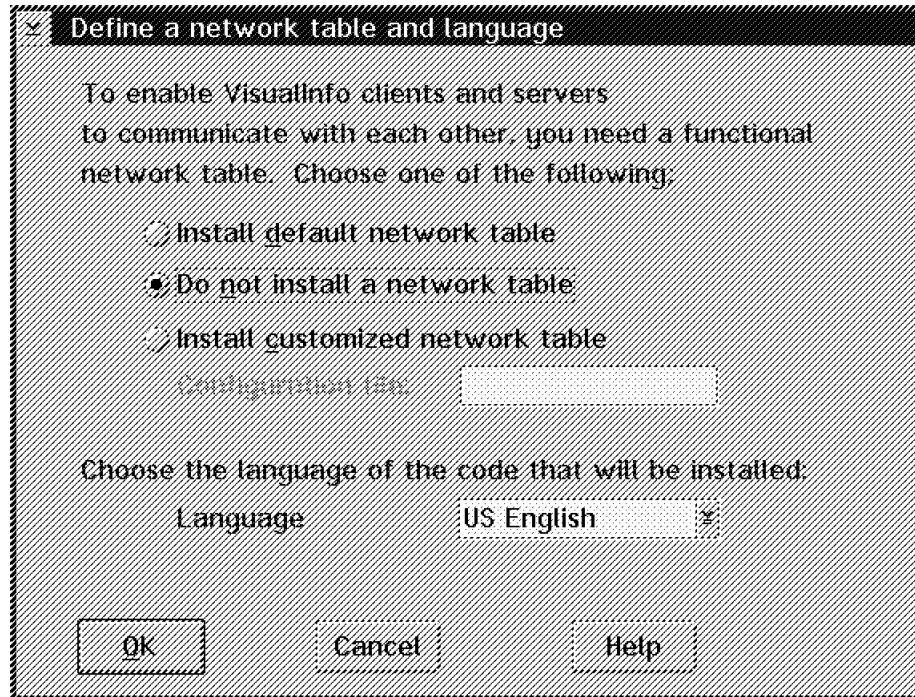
Define a network table and language

To enable VisualInfo clients and servers to communicate with each other, you need a functional network table. Choose one of the following:

Install default network table

Do not install a network table

Install customized network table

Configuration file:

Choose the language of the code that will be installed:

Language US English

OK Cancel Help